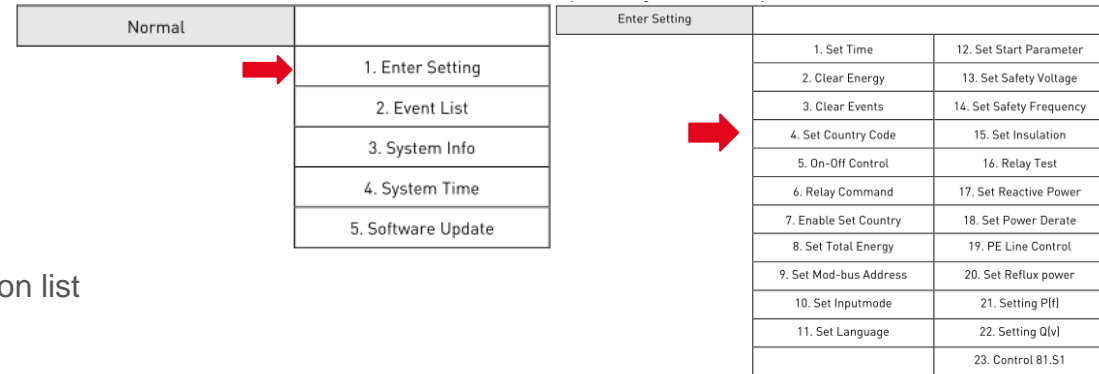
Normal

1. Enter Setting
2. Event List
3. System Info
4. System Time
5. Software Update

on list

Enter Setting

| 1. Set Time | 12. Set Start Parameter |
|---|---|
| 2. Clear Energy | 13. Set Safety Voltage |
| 3. Clear Events | 14. Set Safety Frequency |
| 4. Set Country Code | 15. Set Insulation |
| 5. On-Off Control | 16. Relay Test |
| 6. Relay Command | 17. Set Reactive Power |
| 7. Enable Set Country | 18. Set Power Derate |
| 8. Set Total Energy | 19. PE Line Control |
| 9. Set Mod-bus Address | 20. Set Reflux power |
| 10. Set Inputmode | 21. Setting P(f) |
| 11. Set Language | 22. Setting Q(v) |
| | 23. Control 81.S1 |